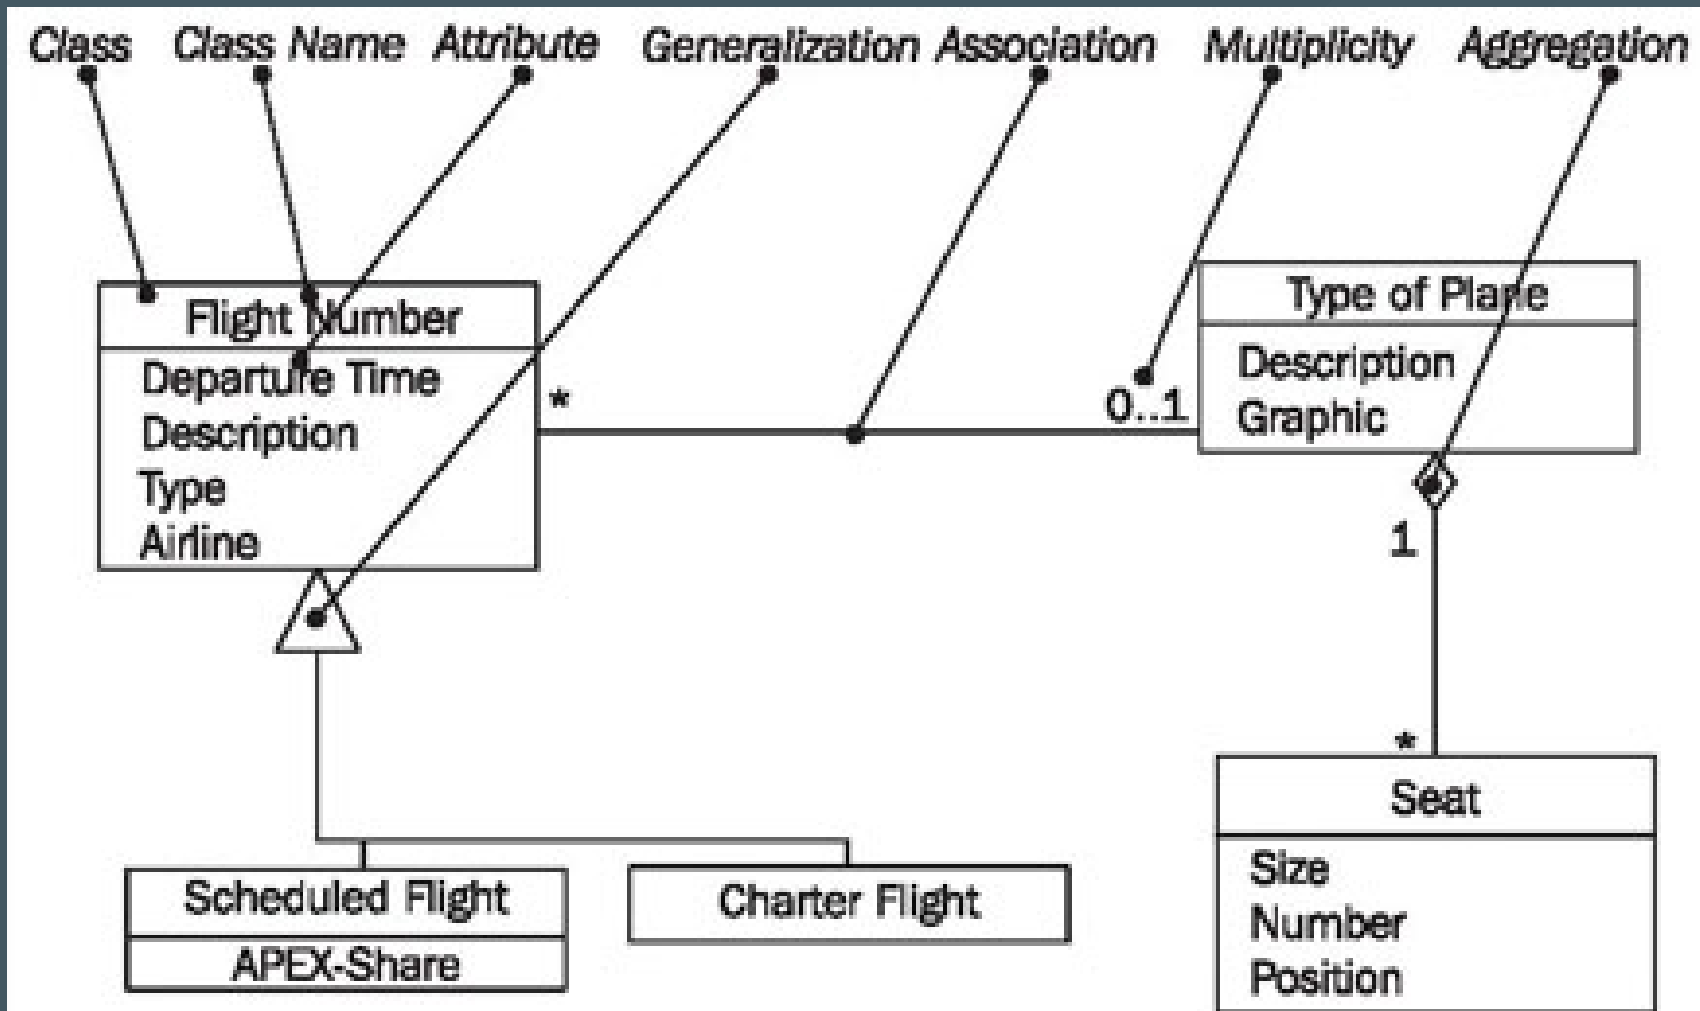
Class Class Name Attribute Generalization Association Multiplicity Aggregation

Flight Number
Departure Time
Description
Type
Airline

*

0..1

Type of Plane
Description
Graphic

1

*

Seat
Size
Number
Position

Scheduled Flight
APEX-Share

Charter Flight